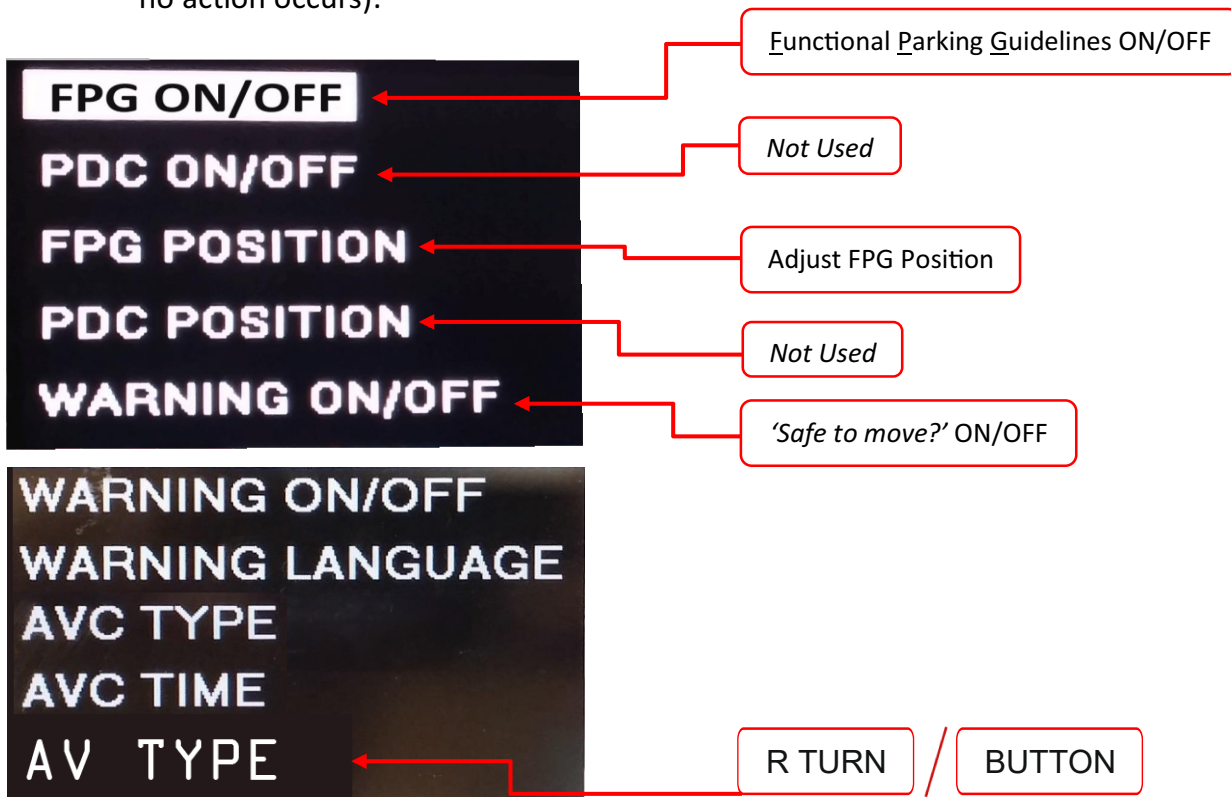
no action occurs).

FPG ON/OFF

Functional Parking Guidelines ON/OFF

PDC ON/OFF

*Not Used*

FPG POSITION

Adjust FPG Position

PDC POSITION

*Not Used*

WARNING ON/OFF

*'Safe to move?'* ON/OFF

WARNING ON/OFF
WARNING LANGUAGE
AVC TYPE
AVC TIME
AV TYPE

R TURN / BUTTON